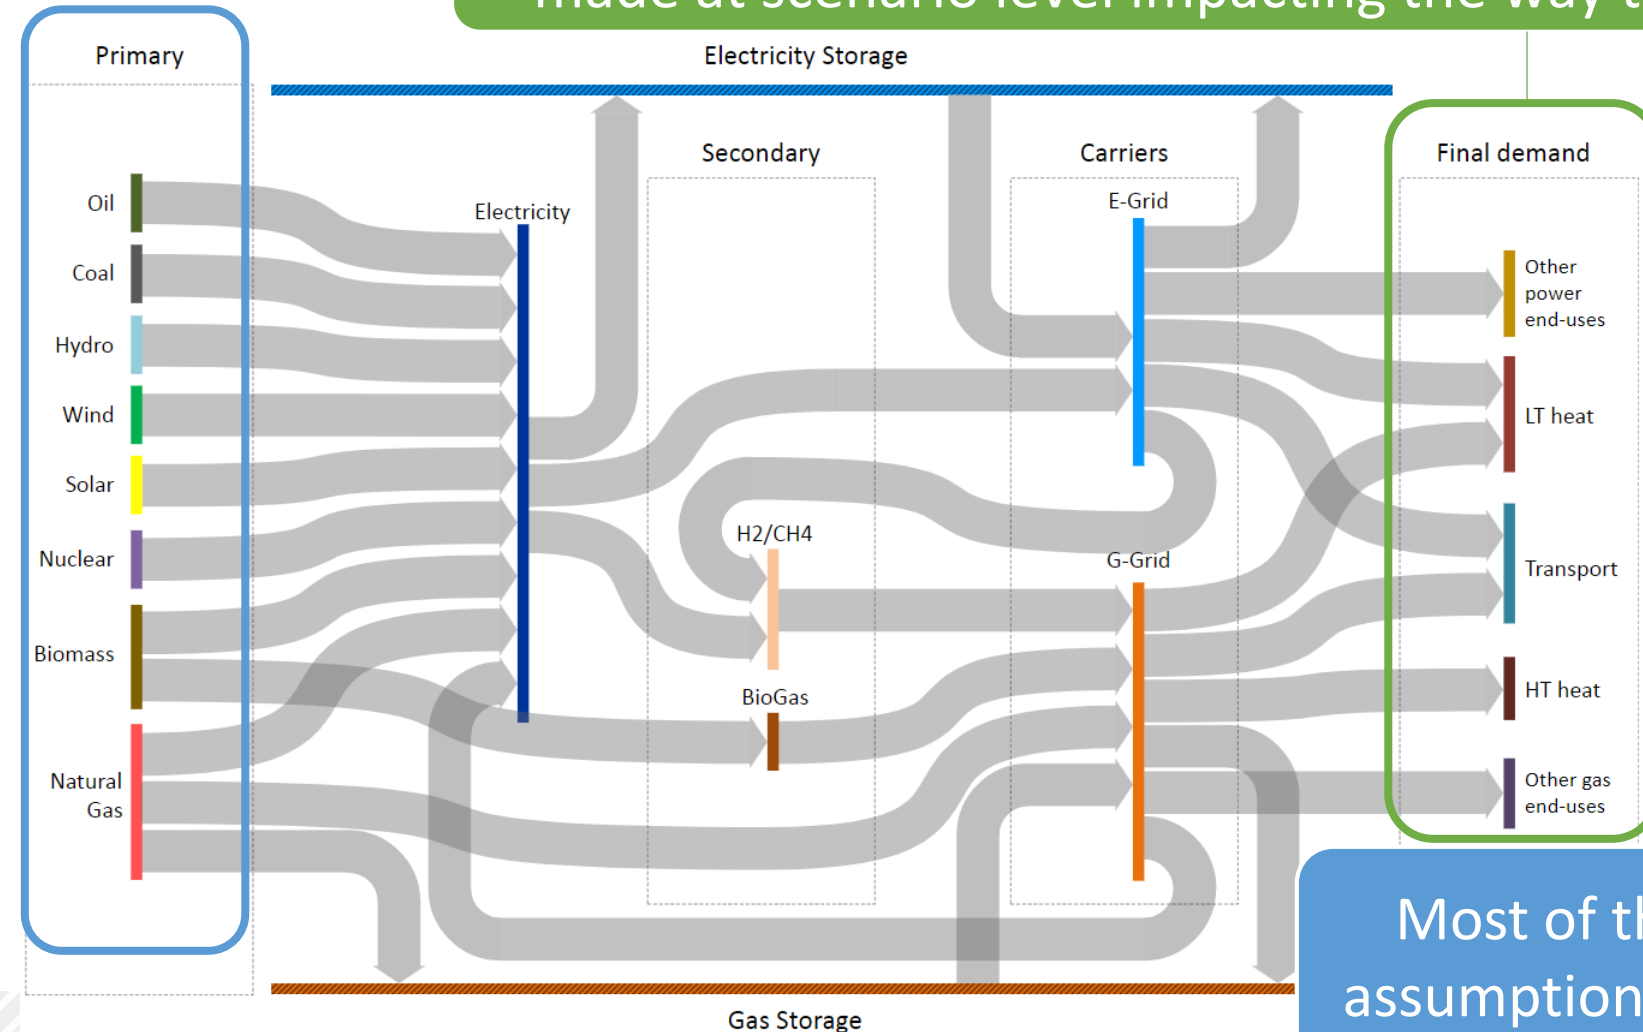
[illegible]

Primary

Electricity Storage

Secondary

Carriers

Final demand

Oil

Coal

Hydro

Wind

Solar

Nuclear

Biomass

Natural Gas

Electricity

E-Grid

Other power end-uses

LT heat

H2/CH4

G-Grid

Transport

BioGas

HT heat

Other gas end-uses

Gas Storage

Most of t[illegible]
assumption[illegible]